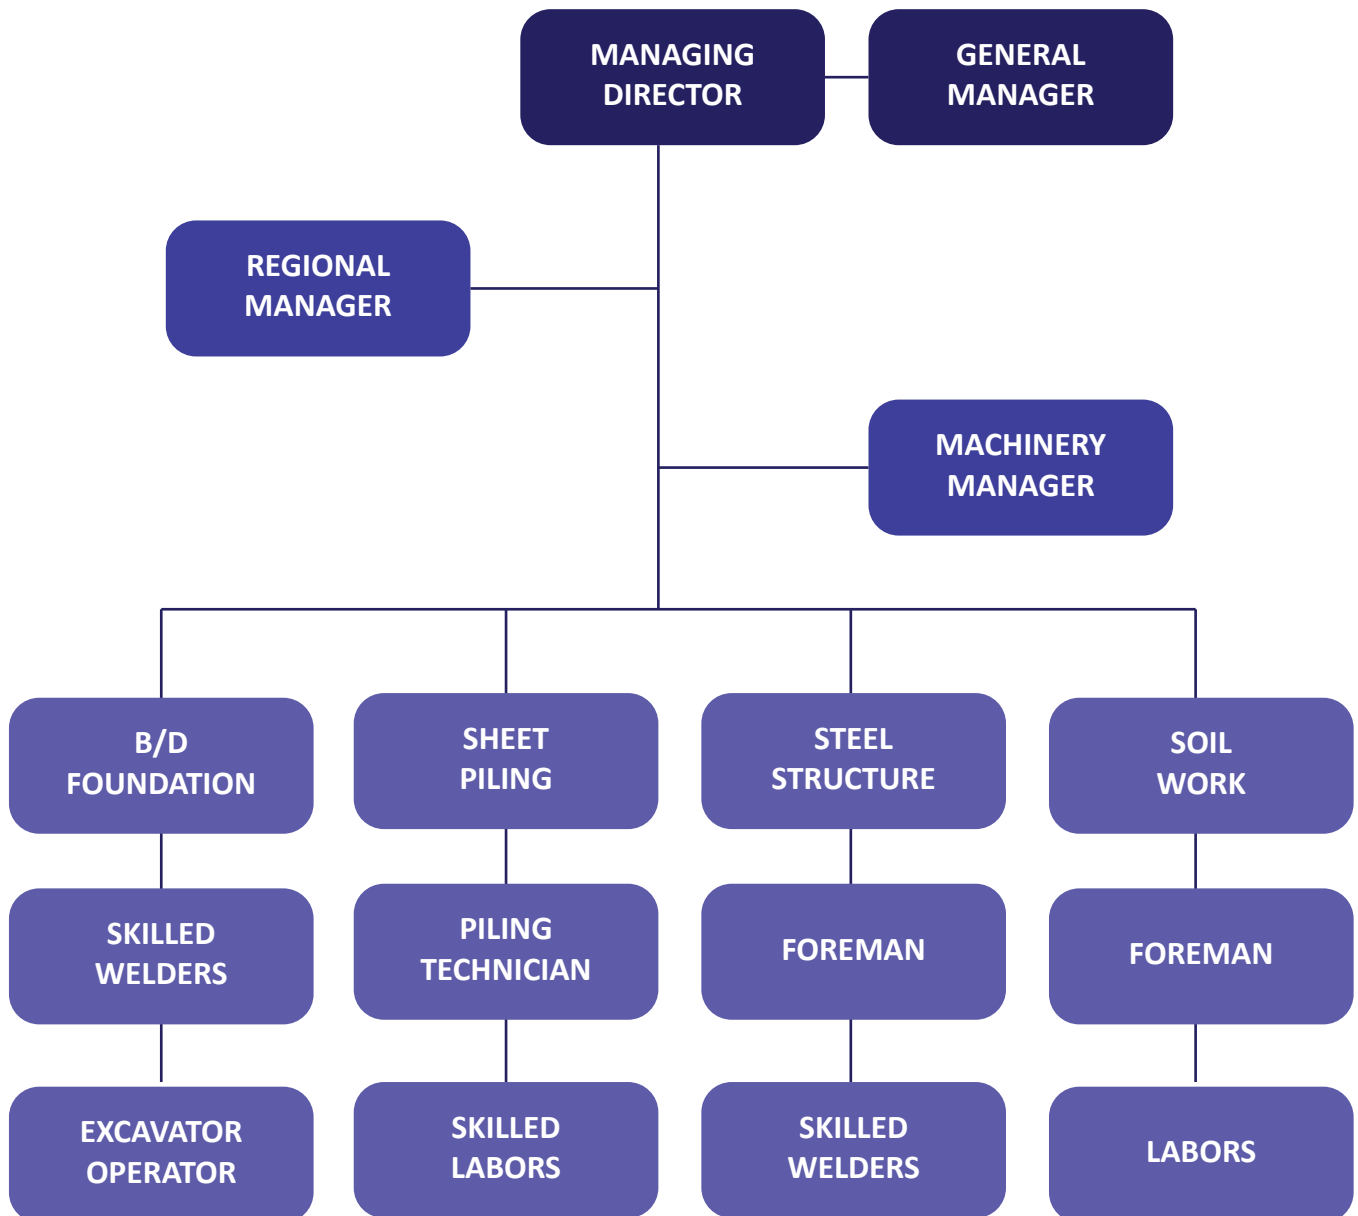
MANAGING DIRECTOR

GENERAL MANAGER

REGIONAL MANAGER

MACHINERY MANAGER

B/D FOUNDATION

SKILLED WELDERS

EXCAVATOR OPERATOR

SHEET PILING

PILING TECHNICIAN

SKILLED LABORS

STEEL STRUCTURE

FOREMAN

SKILLED WELDERS

SOIL WORK

FOREMAN

LABORS